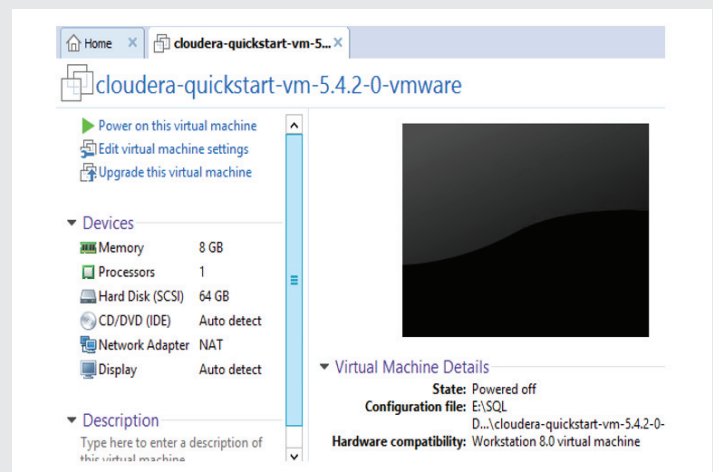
Home ✕ cloudera-quickstart-vm-5... ✕

cloudera-quickstart-vm-5.4.2-0-vmware

Power on this virtual machine
Edit virtual machine settings
Upgrade this virtual machine

Devices

| | |
|---|---|
| Memory | 8 GB |
| Processors | 1 |
| Hard Disk (SCSI) | 64 GB |
| CD/DVD (IDE) | Auto detect |
| Network Adapter | NAT |
| Display | Auto detect |

Description
Type here to enter a description of this virtual machine

Virtual Machine Details
State: Powered off
Configuration file: E:\SQL D...\cloudera-quickstart-vm-5.4.2-0-
Hardware compatibility: Workstation 8.0 virtual machine